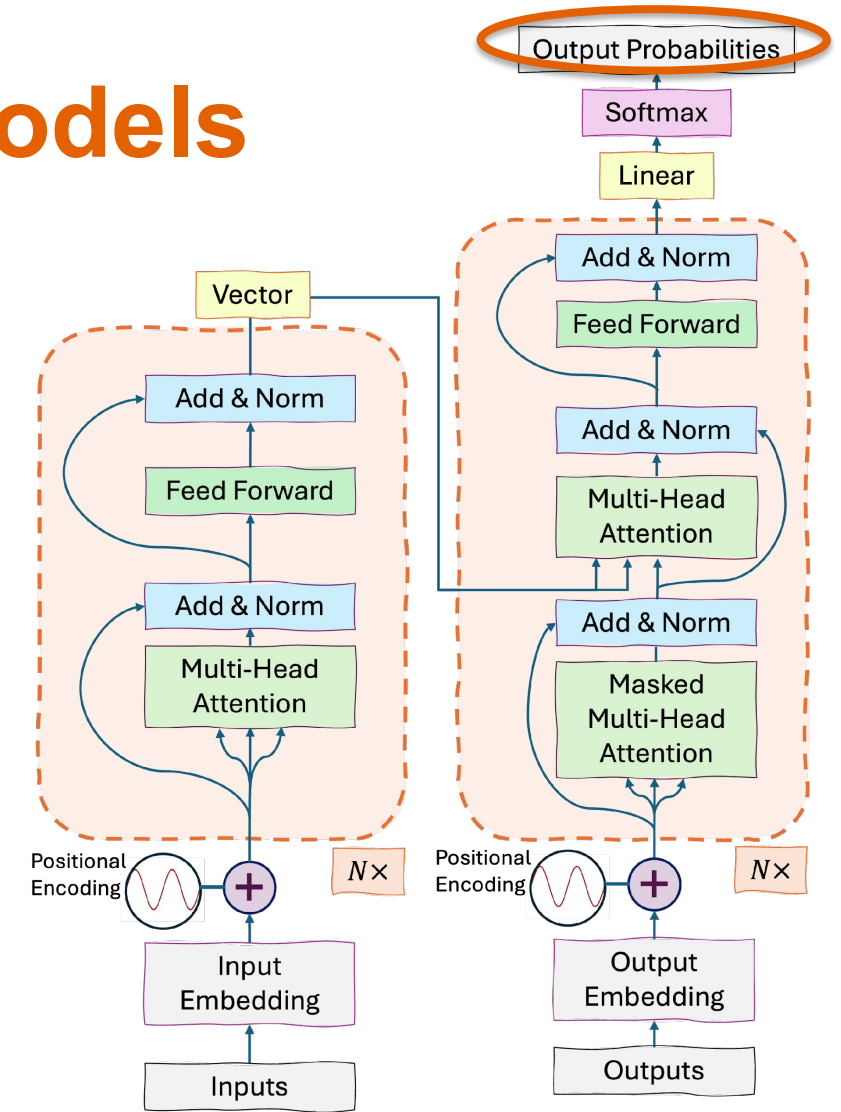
odels

Output Probabilities

Softmax

Linear

Vector

Add & Norm

Feed Forward

Add & Norm

Multi-Head Attention

Add & Norm

Feed Forward

Add & Norm

Multi-Head Attention

Add & Norm

Masked Multi-Head Attention

Positional Encoding

$N\times$

Positional Encoding

$N\times$

Input Embedding

Inputs

Output Embedding

Outputs